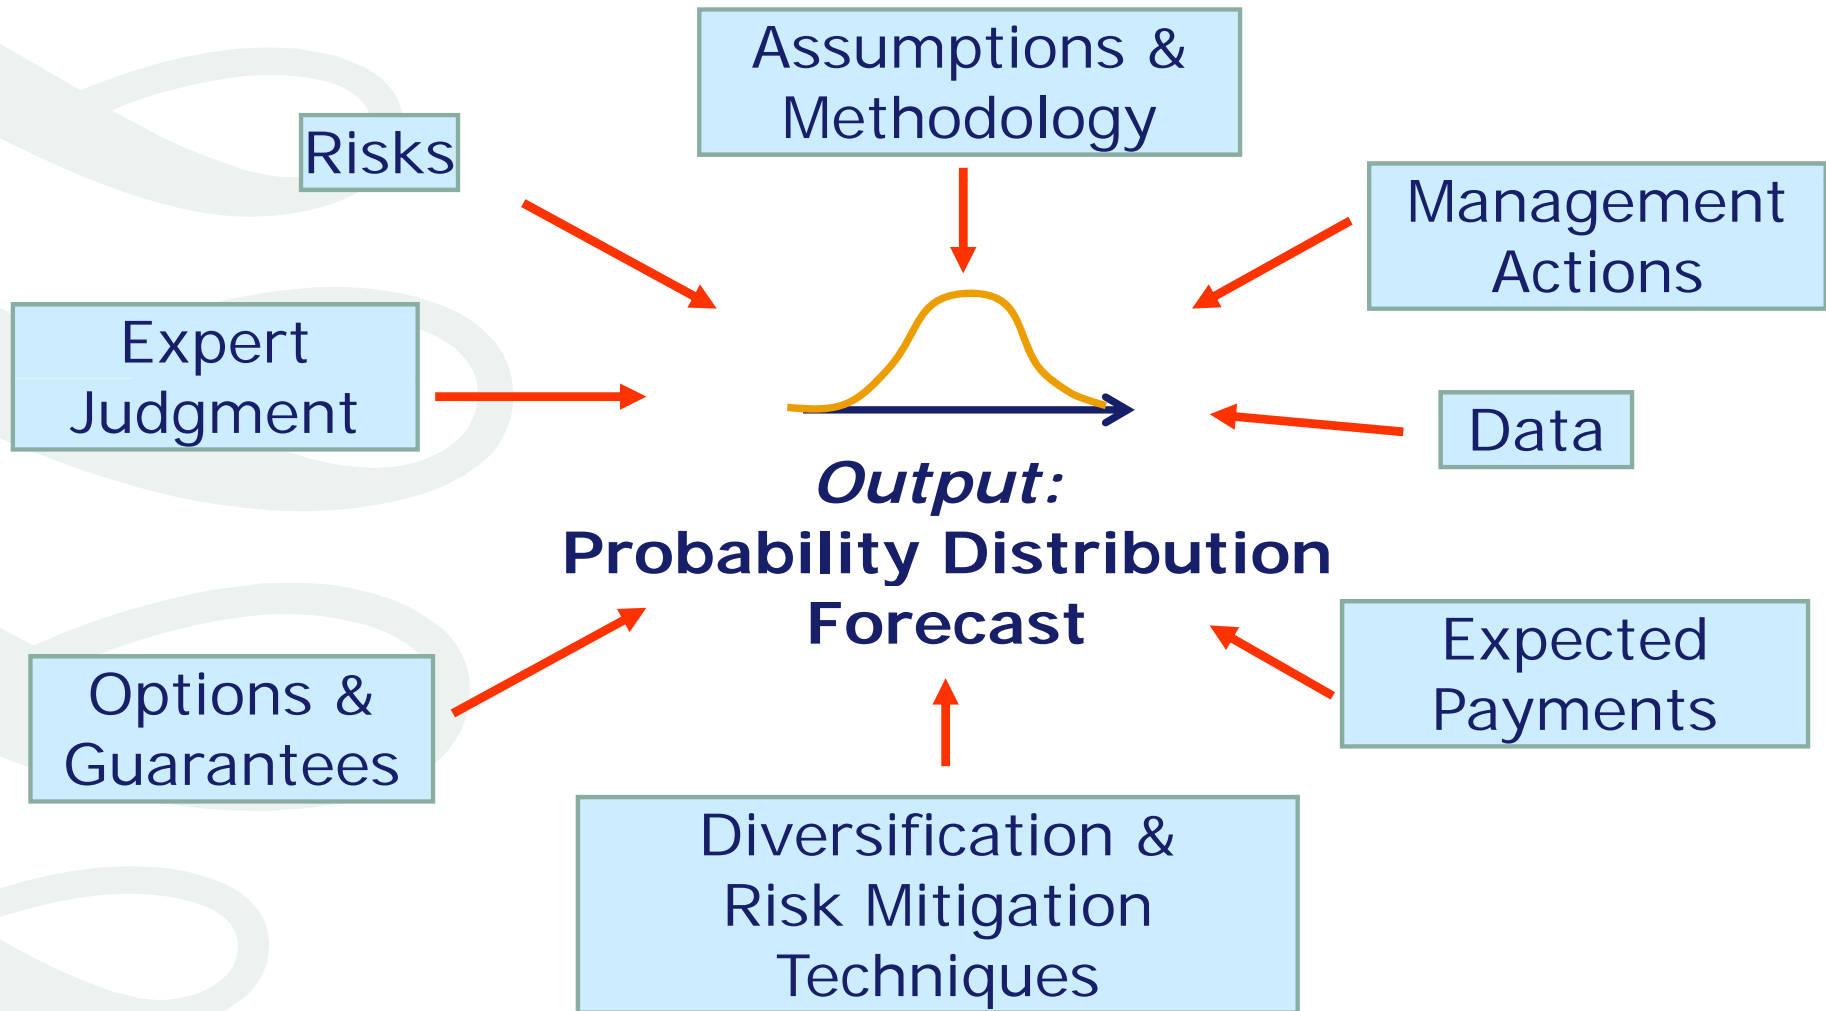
Assumptions & Methodology

Risks

Management Actions

Expert Judgment

Data

Output:
Probability Distribution Forecast

Options & Guarantees

Expected Payments

Diversification & Risk Mitigation Techniques